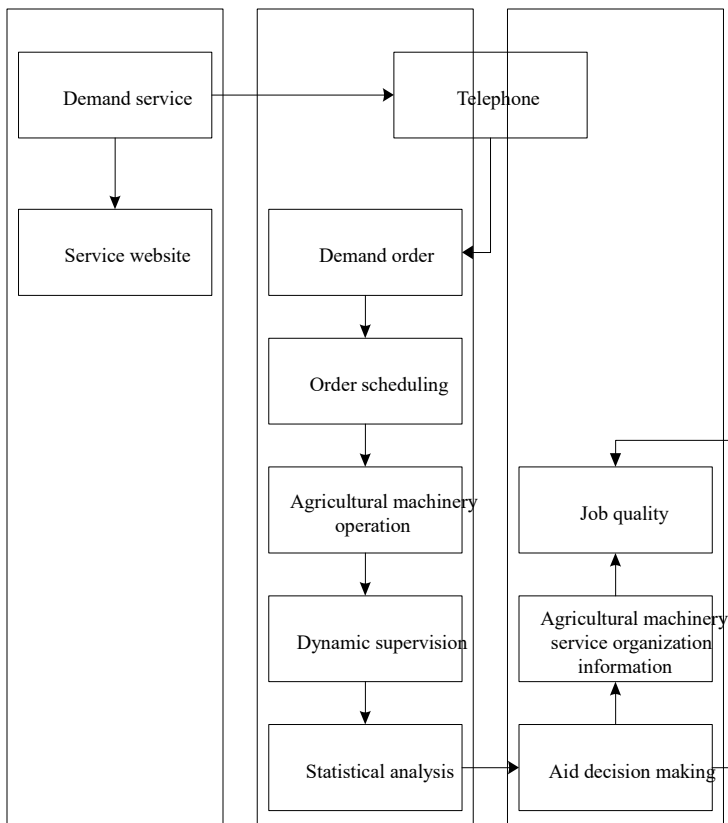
Demand service

Telephone

Service website

Demand order

Order scheduling

Agricultural machinery operation

Job quality

Dynamic supervision

Agricultural machinery service organization information

Statistical analysis

Aid decision making